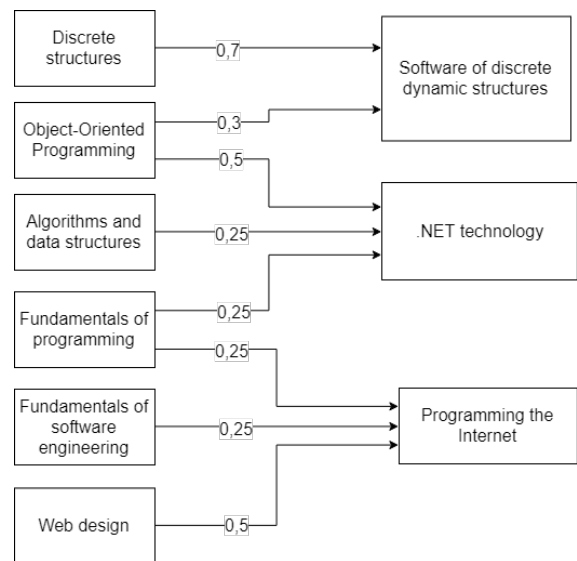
Discrete structures

0,7

Software of discrete dynamic structures

Object-Oriented Programming

0,3

0,5

Algorithms and data structures

0,25

.NET technology

Fundamentals of programming

0,25

0,25

Fundamentals of software engineering

0,25

Programming the Internet

Web design

0,5